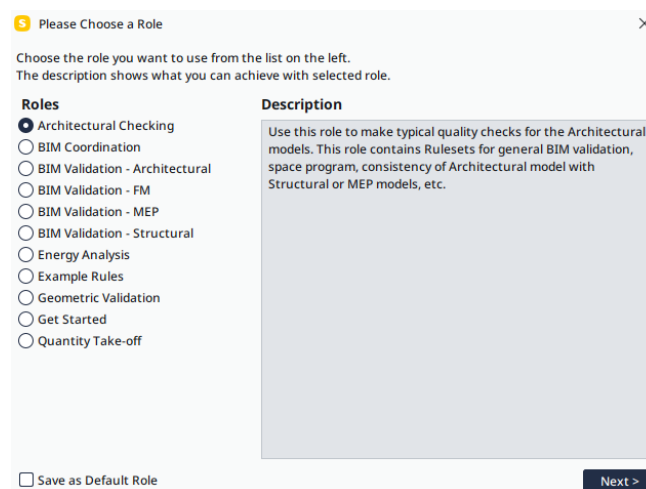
S Please Choose a Role

×

Choose the role you want to use from the list on the left.
The description shows what you can achieve with selected role.

Roles
Architectural Checking
BIM Coordination
BIM Validation - Architectural
BIM Validation - FM
BIM Validation - MEP
BIM Validation - Structural
Energy Analysis
Example Rules
Geometric Validation
Get Started
Quantity Take-off

Description
Use this role to make typical quality checks for the Architectural models. This role contains Rulesets for general BIM validation, space program, consistency of Architectural model with Structural or MEP models, etc.

Save as Default Role

Next >